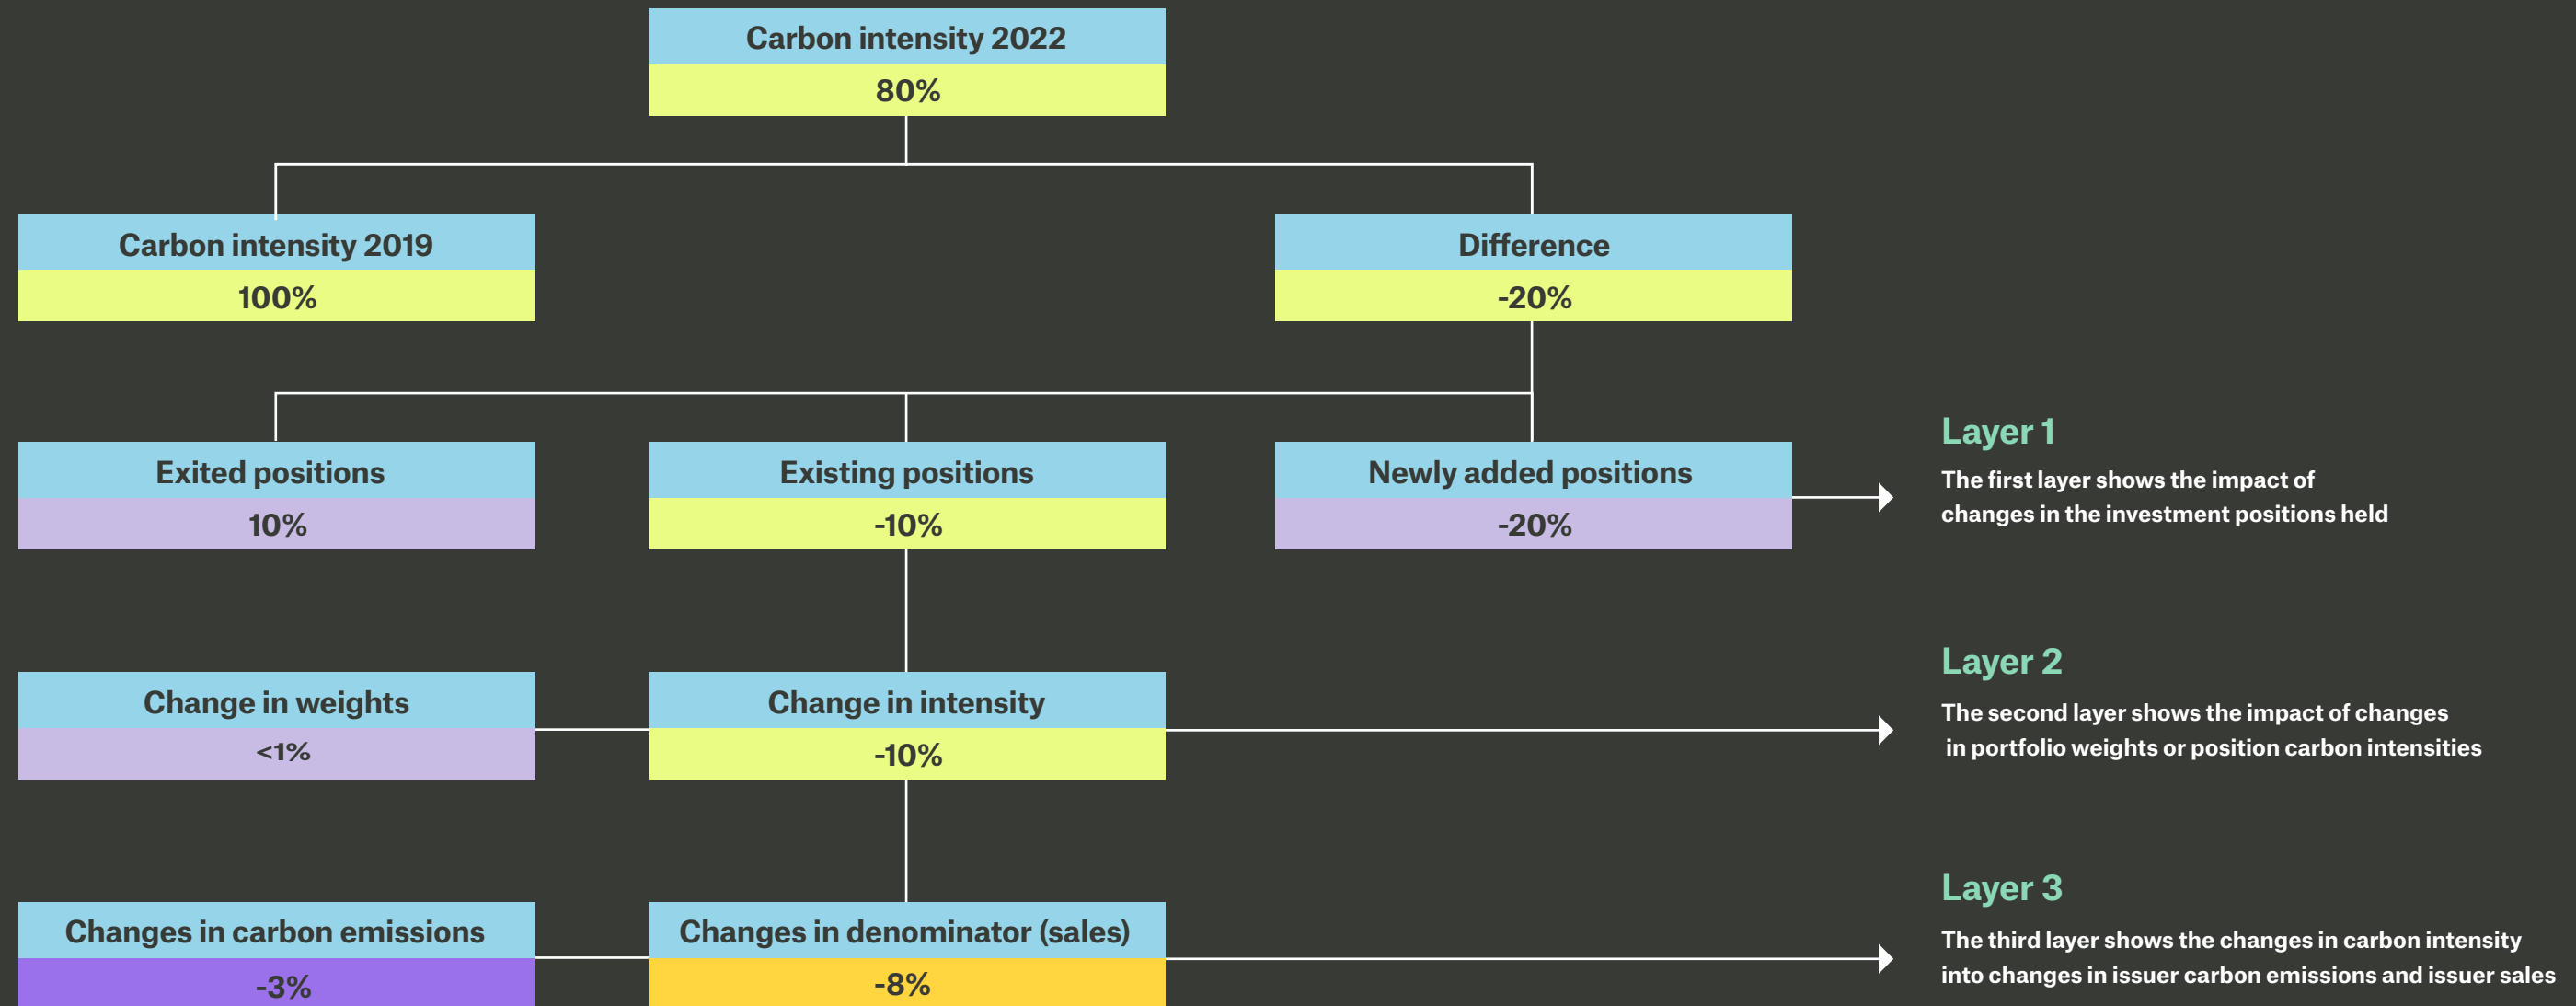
Carbon intensity 2022
80%

Carbon intensity 2019
100%

Difference
-20%

Exited positions
10%

Existing positions
-10%

Newly added positions
-20%

Layer 1
The first layer shows the impact of changes in the investment positions held

Change in weights
<1%

Change in intensity
-10%

Layer 2
The second layer shows the impact of changes in portfolio weights or position carbon intensities

Changes in carbon emissions
-3%

Changes in denominator (sales)
-8%

Layer 3
The third layer shows the changes in carbon intensity into changes in issuer carbon emissions and issuer sales